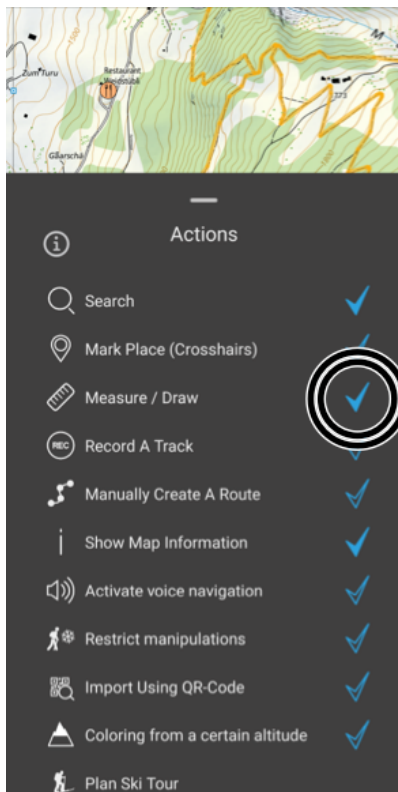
Zum Turu
Restaurant
Gäarschä
373

Actions

Search

Mark Place (Crosshairs)

Measure / Draw

REC Record A Track

Manually Create A Route

Show Map Information

Activate voice navigation

Restrict manipulations

Import Using QR-Code

Coloring from a certain altitude

Plan Ski Tour